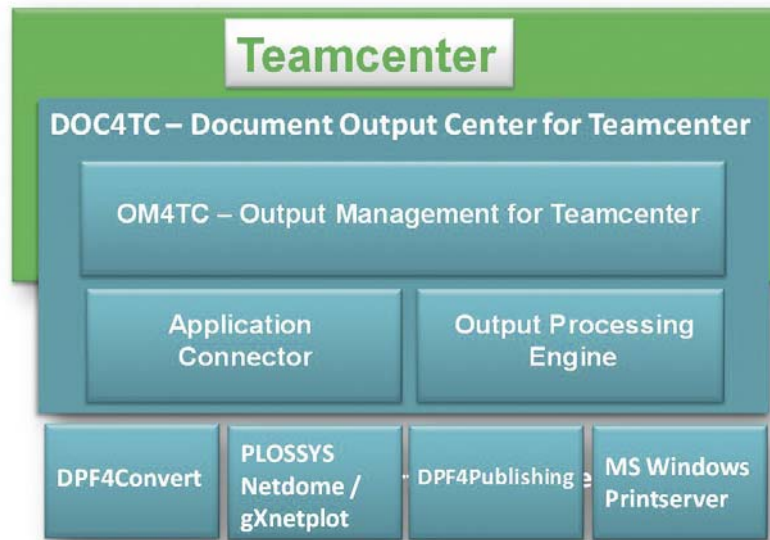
Teamcenter

DOC4TC – Document Output Center for Teamcenter

OM4TC – Output Management for Teamcenter

Application Connector

Output Processing Engine

DPF4Convert

PLOSSYS Netdome / gXnetplot

DPF4Publishing

MS Windows Printserver